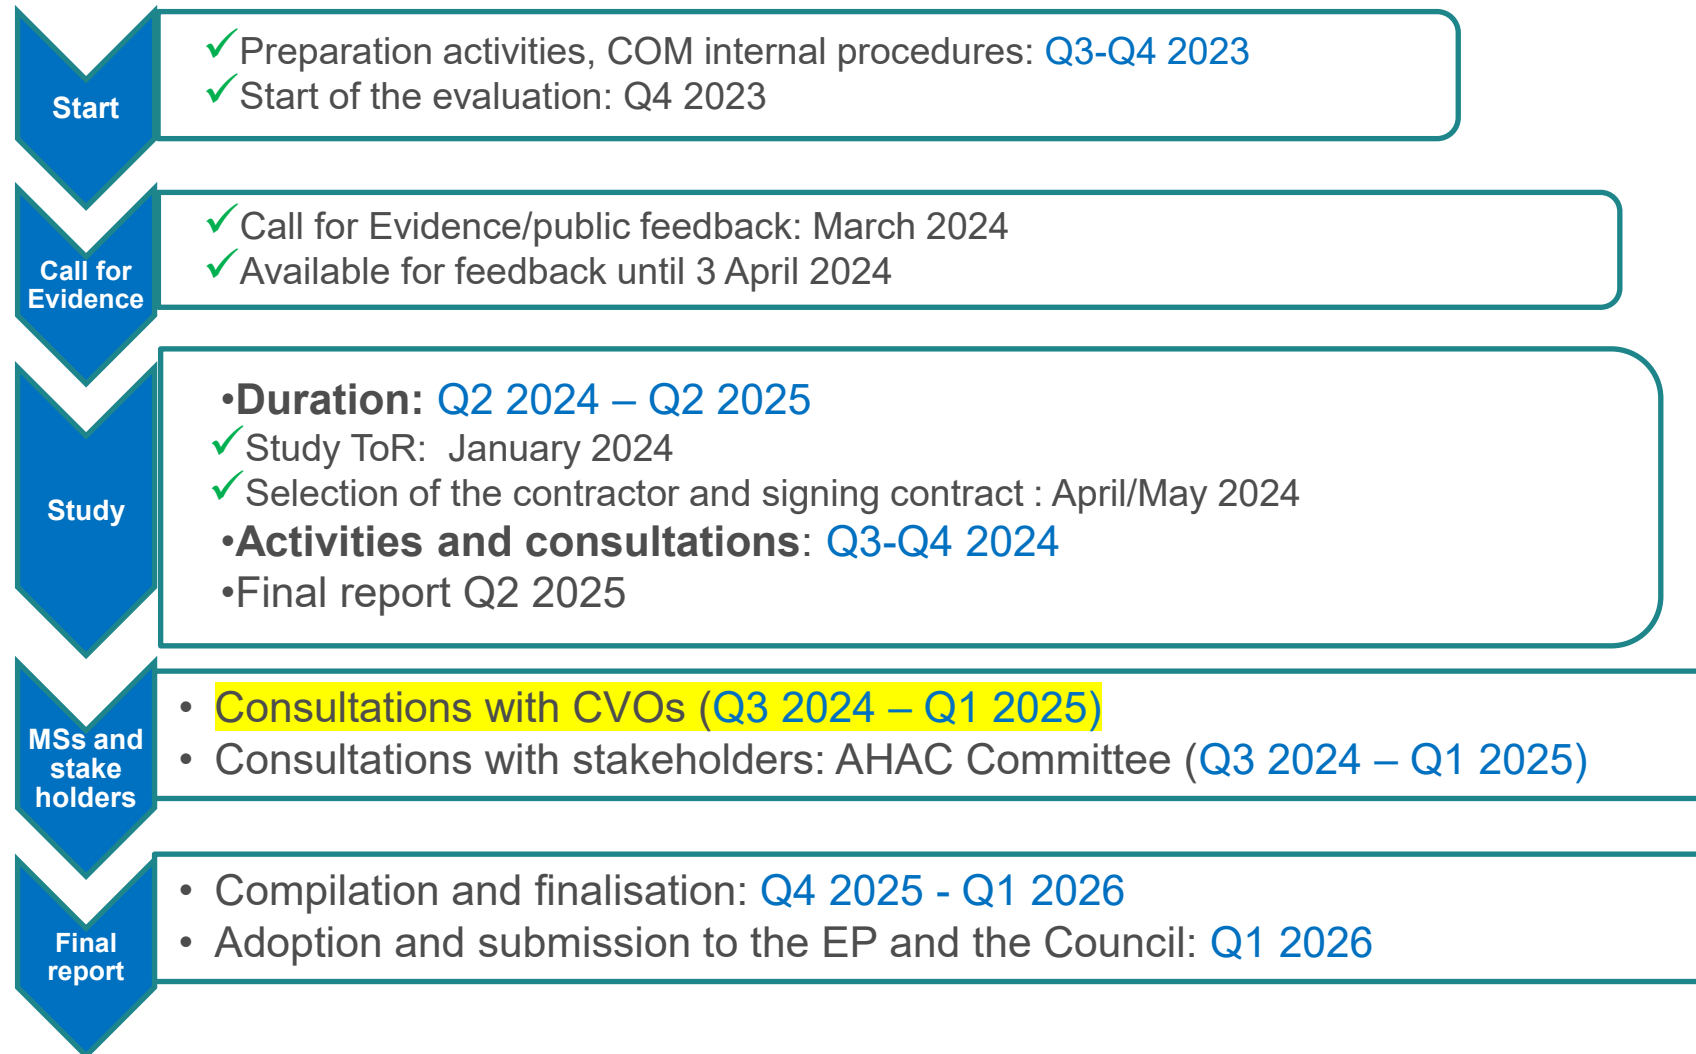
Start

✓Preparation activities, COM internal procedures: Q3-Q4 2023
✓Start of the evaluation: Q4 2023

Call for Evidence

✓Call for Evidence/public feedback: March 2024
✓Available for feedback until 3 April 2024

Study

•**Duration:** Q2 2024 – Q2 2025
✓Study ToR: January 2024
✓Selection of the contractor and signing contract : April/May 2024
•**Activities and consultations**: Q3-Q4 2024
•Final report Q2 2025

MSs and stake holders

• Consultations with CVOs (Q3 2024 – Q1 2025)
• Consultations with stakeholders: AHAC Committee (Q3 2024 – Q1 2025)

Final report

• Compilation and finalisation: Q4 2025 - Q1 2026
• Adoption and submission to the EP and the Council: Q1 2026